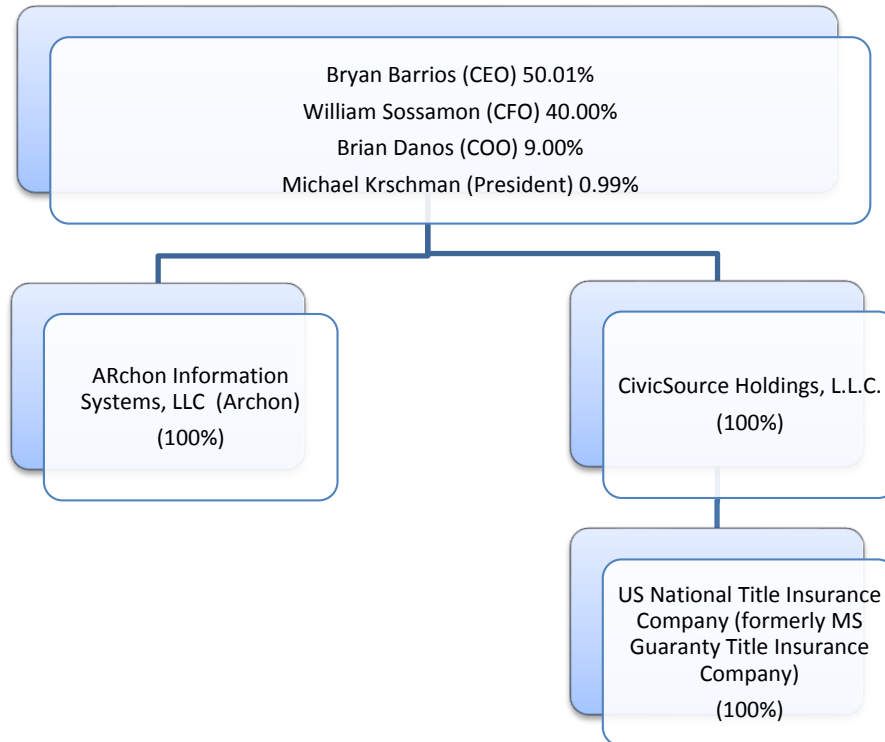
Bryan Barrios (CEO) 50.01%
William Sossamon (CFO) 40.00%
Brian Danos (COO) 9.00%
Michael Krschman (President) 0.99%

ARchon Information Systems, LLC (Archon)
(100%)

CivicSource Holdings, L.L.C.
(100%)

US National Title Insurance Company (formerly MS Guaranty Title Insurance Company)
(100%)